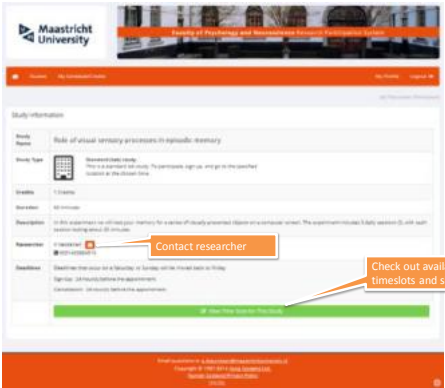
Maastricht University

Faculty of Psychology and Neuroscience Research Participation System

Study Information

Study Name | Role of visual sensory processes in episodic memory

Study Type | Standard (lab) study. This is a standard lab study. To participate, sign up, and go to the specified location at the chosen time.

Credits | 1 Credits

Duration | 60 minutes

Description | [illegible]

Researcher | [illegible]

Deadlines | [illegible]

Contact researcher

Check out avail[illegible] timeslots and s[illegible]

View Time Slots for This Study

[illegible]